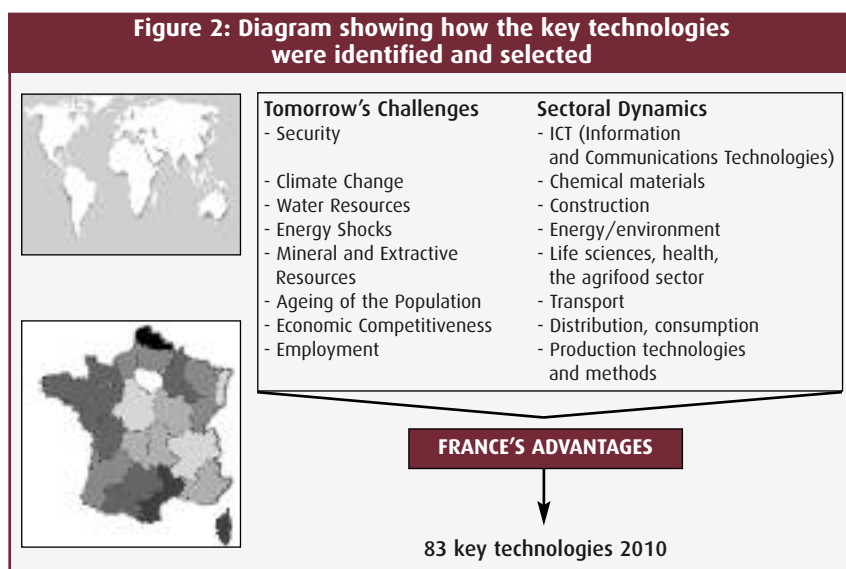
Figure 2: Diagram showing how the key technologies were identified and selected

Tomorrow's Challenges
- Security
- Climate Change
- Water Resources
- Energy Shocks
- Mineral and Extractive Resources
- Ageing of the Population
- Economic Competitiveness
- Employment

Sectoral Dynamics
- ICT (Information and Communications Technologies)
- Chemical materials
- Construction
- Energy/environment
- Life sciences, health, the agrifood sector
- Transport
- Distribution, consumption
- Production technologies and methods

FRANCE'S ADVANTAGES

83 key technologies 2010